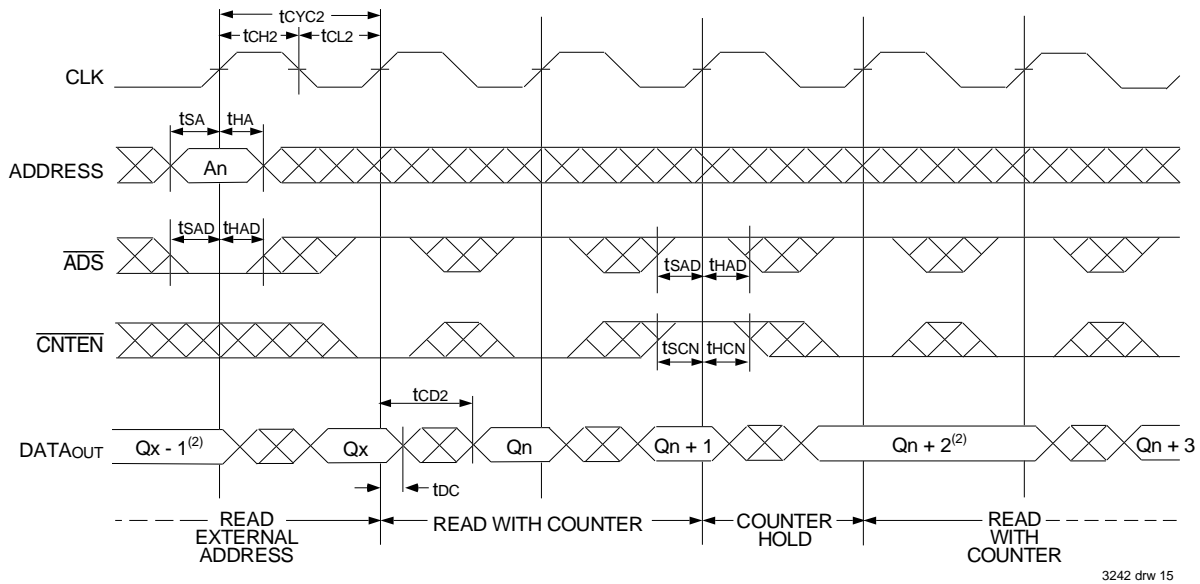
$t_{CYC2}$

$t_{CH2}$ $t_{CL2}$

CLK

$t_{SA}$ $t_{HA}$

ADDRESS

An

$t_{SAD}$ $t_{HAD}$

$\overline{ADS}$

$t_{SAD}$ $t_{HAD}$

$\overline{CNTEN}$

$t_{SCN}$ $t_{HCN}$

$t_{CD2}$

$DATA_{OUT}$

Qx - 1$^{(2)}$

Qx

Qn

Qn + 1

Qn + 2$^{(2)}$

Qn + 3

$t_{DC}$

READ EXTERNAL ADDRESS

READ WITH COUNTER

COUNTER HOLD

READ WITH COUNTER

3242 drw 15